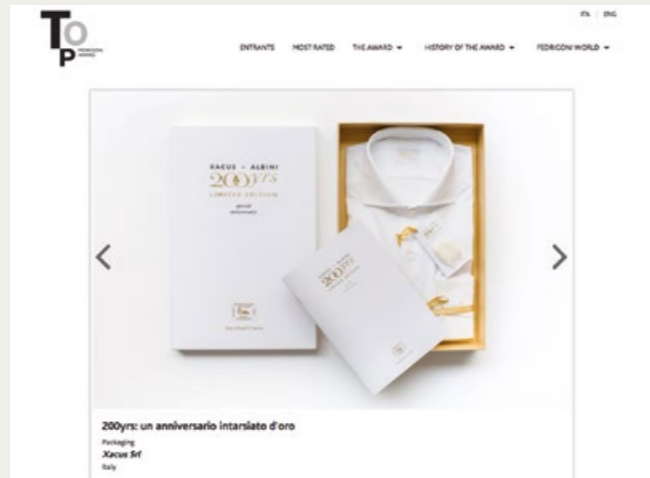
TOP FEDRIGONI AWARD

ITA | ENG

ENTRANTS MOST RATED THE AWARD HISTORY OF THE AWARD FEDRIGONI WORLD

XACUS + ALBINI 200YRS LIMITED EDITION

200yrs: un anniversario intarsiato d'oro

Packaging

Xacus Srl

Italy